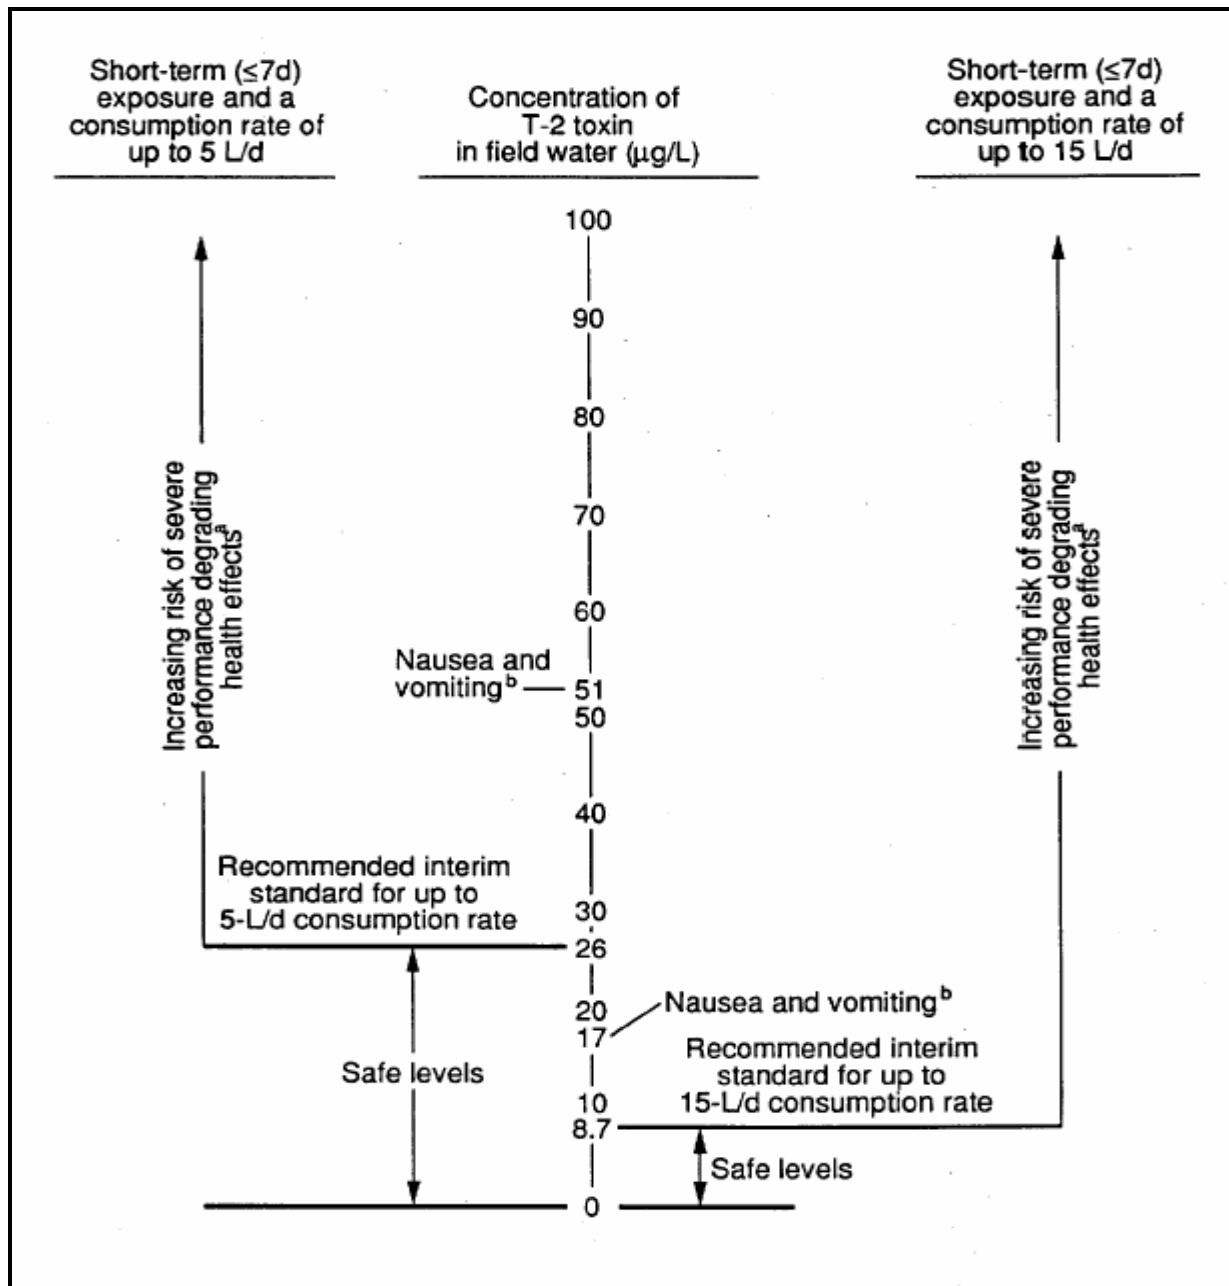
Short-term (≤7d) exposure and a consumption rate of up to 5 L/d

Concentration of T-2 toxin in field water (μg/L)

Short-term (≤7d) exposure and a consumption rate of up to 15 L/d

100

90

80

70

60

Nausea and vomiting$^{b}$ — 51

50

40

30

26

20

17

10

8.7

0

Increasing risk of severe performance degrading health effects$^{a}$

Increasing risk of severe performance degrading health effects$^{a}$

Recommended interim standard for up to 5-L/d consumption rate

Safe levels

Nausea and vomiting$^{b}$

Recommended interim standard for up to 15-L/d consumption rate

Safe levels